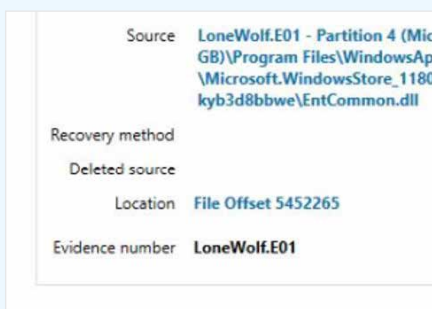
Source LoneWolf.E01 - Partition 4 (Mic GB)\Program Files\WindowsAp \Microsoft.WindowsStore_1180 kyb3d8bbwe\EntCommon.dll

Recovery method

Deleted source

Location File Offset 5452265

Evidence number LoneWolf.E01